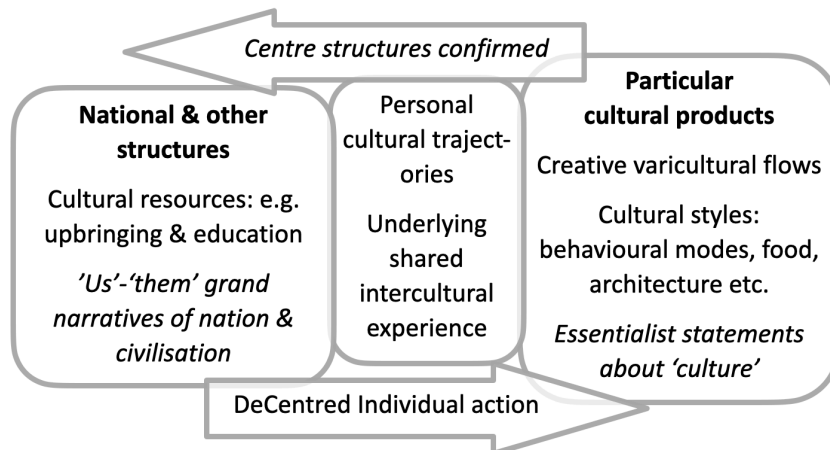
Centre structures confirmed

National & other structures

Cultural resources: e.g. upbringing & education

'Us'-'them' grand narratives of nation & civilisation

Personal cultural trajectories

Underlying shared intercultural experience

Particular cultural products

Creative varicultural flows

Cultural styles: behavioural modes, food, architecture etc.

Essentialist statements about 'culture'

DeCentred Individual action